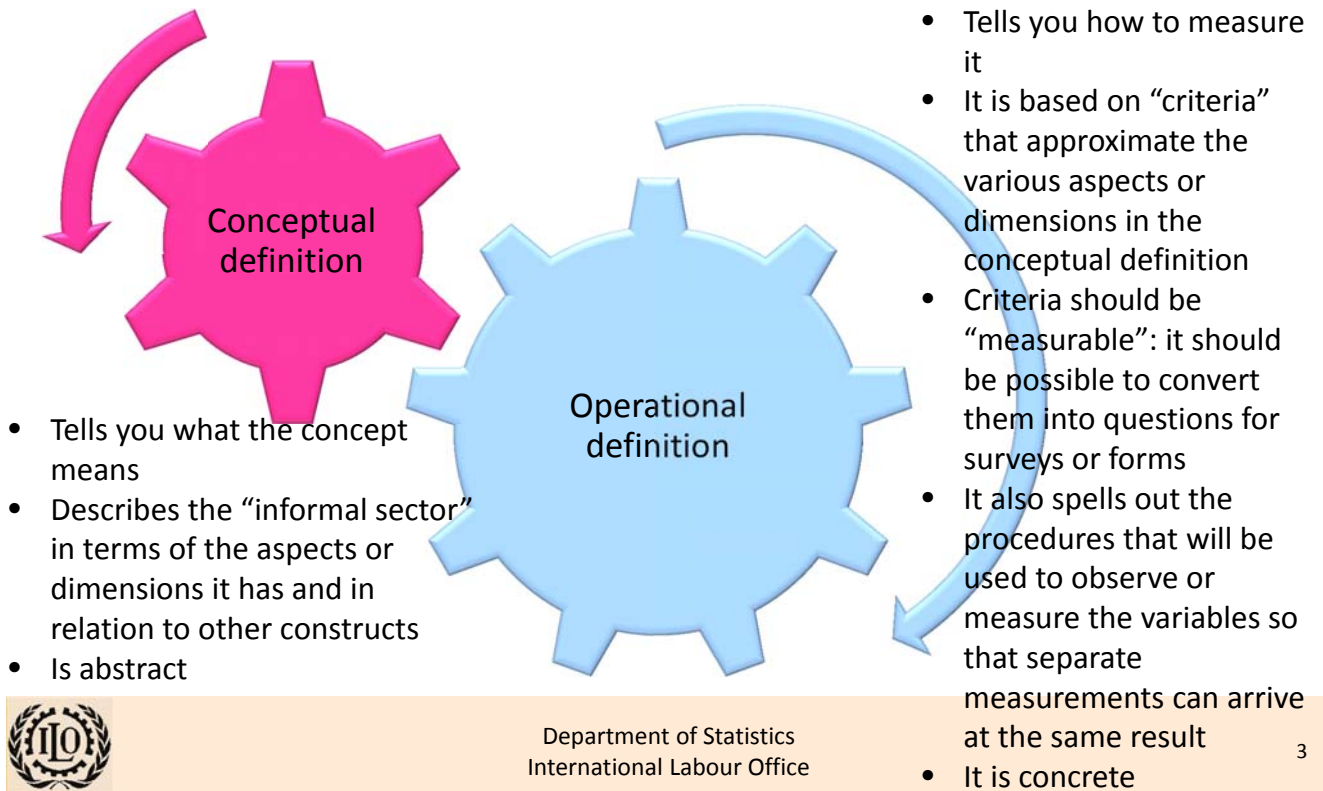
Conceptual definition

Operational definition

- Tells you what the concept means
- Describes the "informal sector" in terms of the aspects or dimensions it has and in relation to other constructs
- Is abstract

- Tells you how to measure it
- It is based on "criteria" that approximate the various aspects or dimensions in the conceptual definition
- Criteria should be "measurable": it should be possible to convert them into questions for surveys or forms
- It also spells out the procedures that will be used to observe or measure the variables so that separate measurements can arrive at the same result
- It is concrete

ILO

Department of Statistics
International Labour Office

3